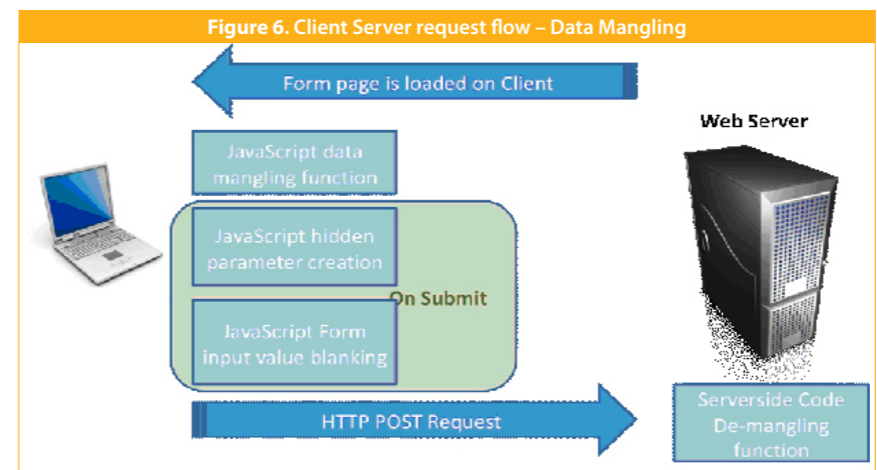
Figure 6. Client Server request flow – Data Mangling

Form page is loaded on Client

Web Server

JavaScript data mangling function

JavaScript hidden parameter creation

On Submit

JavaScript Form input value blanking

HTTP POST Request

Serverside Code De-mangling function